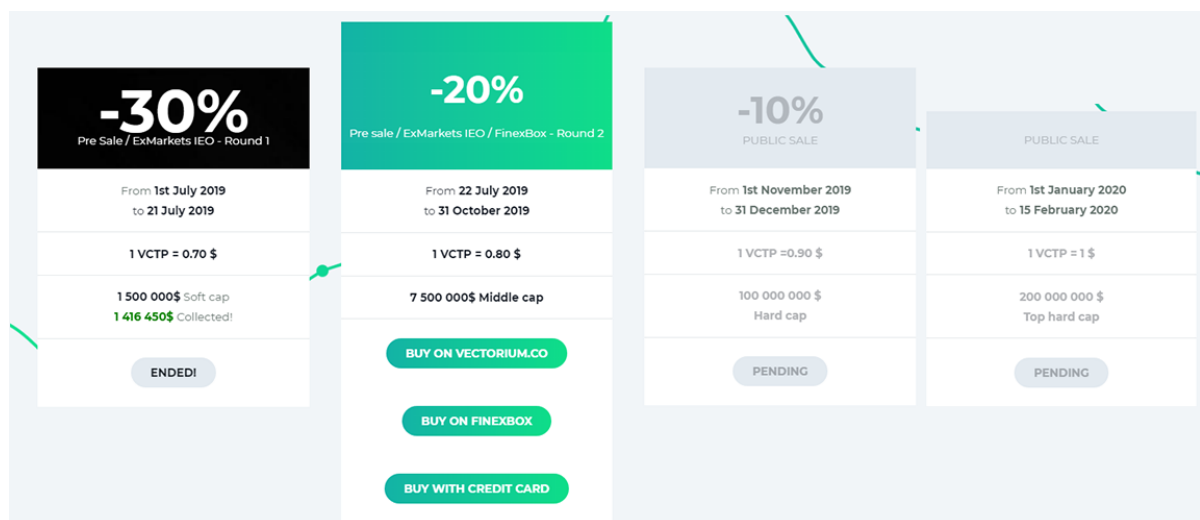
-30%
Pre Sale / ExMarkets IEO - Round 1

From 1st July 2019
to 21 July 2019

1 VCTP = 0.70 $

1 500 000$ Soft cap
1 416 450$ Collected!

ENDED!

-20%
Pre sale / ExMarkets IEO / FinexBox - Round 2

From 22 July 2019
to 31 October 2019

1 VCTP = 0.80 $

7 500 000$ Middle cap

BUY ON VECTORIUM.CO

BUY ON FINEXBOX

BUY WITH CREDIT CARD

-10%
PUBLIC SALE

From 1st November 2019
to 31 December 2019

1 VCTP =0.90 $

100 000 000 $
Hard cap

PENDING

PUBLIC SALE

From 1st January 2020
to 15 February 2020

1 VCTP = 1 $

200 000 000 $
Top hard cap

PENDING